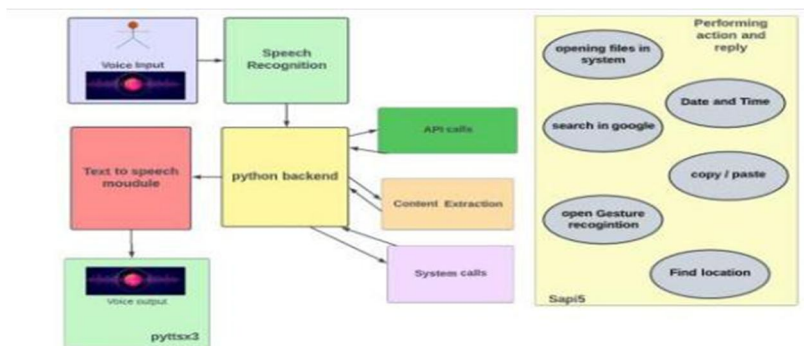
Voice Input

Speech Recognition

API calls

Text to speech moudule

python backend

Content Extraction

System calls

Voice output

pyttsx3

Performing action and reply

opening files in system

Date and Time

search in google

copy / paste

open Gesture recogintion

Find location

Sapi5